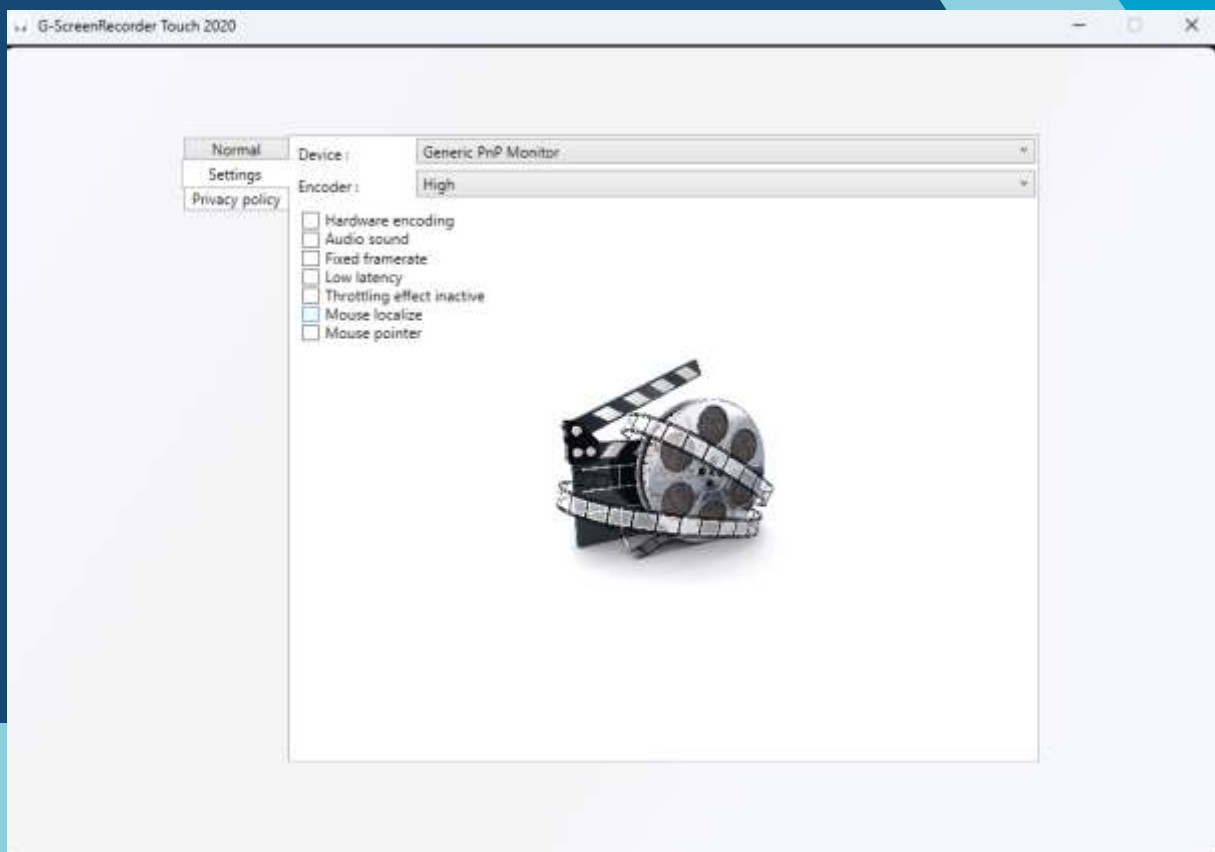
G-ScreenRecorder Touch 2020

Normal
Settings
Privacy policy

Device : Generic PnP Monitor
Encoder : High

Hardware encoding
Audio sound
Fixed framerate
Low latency
Throttling effect inactive
Mouse localize
Mouse pointer